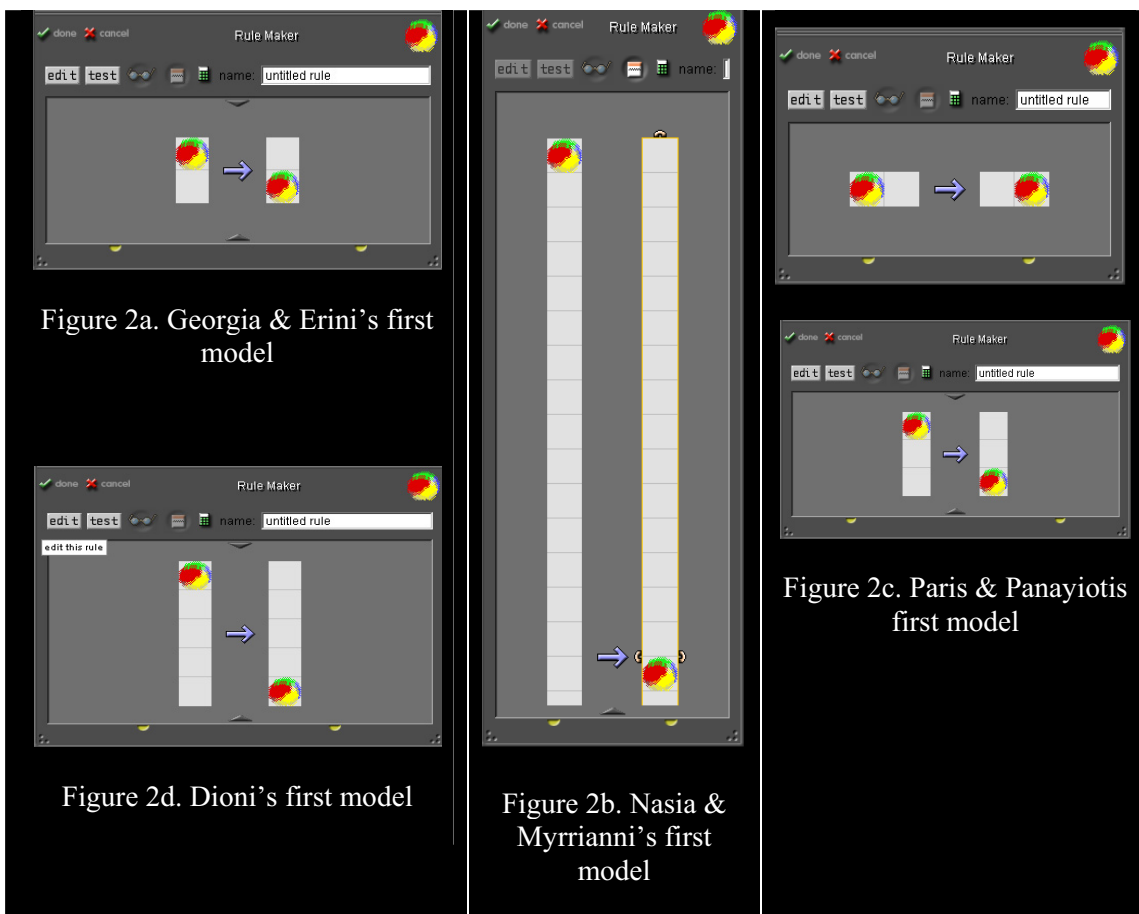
done cancel Rule Maker
edit test name: untitled rule

Figure 2a. Georgia & Erini's first model

done cancel Rule Maker
edit test name: untitled rule
edit this rule

Figure 2d. Dioni's first model

done cancel Rule Maker
edit test name:

Figure 2b. Nasia & Myrrianni's first model

done cancel Rule Maker
edit test name: untitled rule

done cancel Rule Maker
edit test name: untitled rule

Figure 2c. Paris & Panayiotis first model